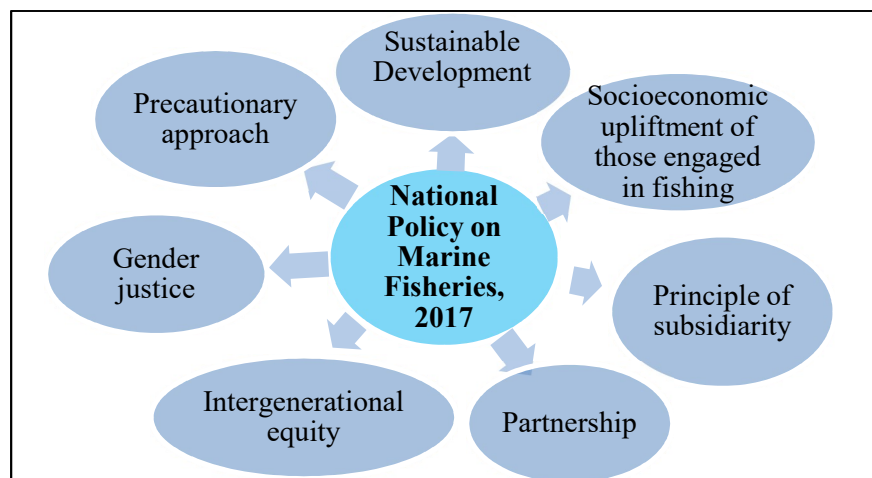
National Policy on Marine Fisheries, 2017

Sustainable Development

Socioeconomic upliftment of those engaged in fishing

Principle of subsidiarity

Partnership

Intergenerational equity

Gender justice

Precautionary approach